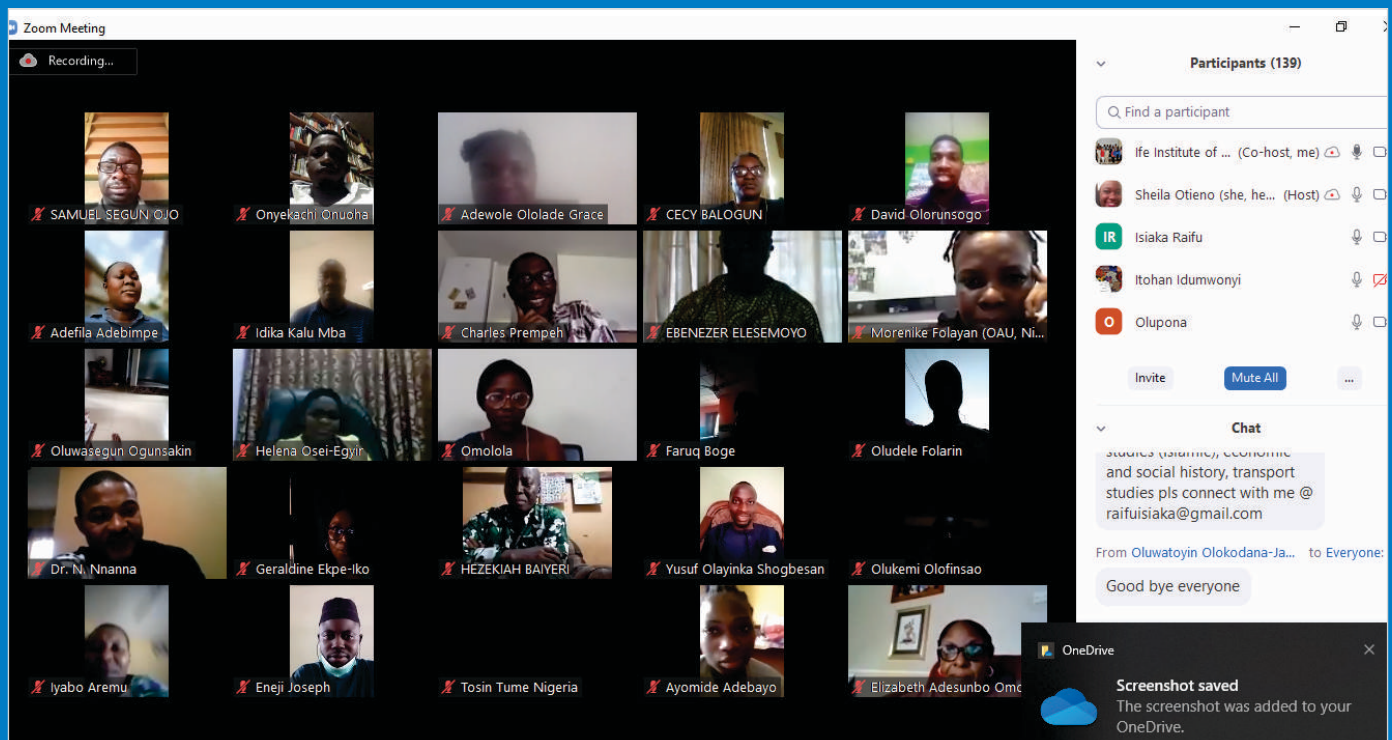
Zoom Meeting

Recording...

SAMUEL SEGUN OJO
Onyekachi Onuoha
Adewole Ololade Grace
CECY BALOGUN
David Olorunsogo
Adefila Adebimpe
Idika Kalu Mba
Charles Prempeh
EBENEZER ELESEMOYO
Morenike Folayan (OAU, Ni...
Oluwasegun Ogunsakin
Helena Osei-Egyir
Omolola
Faruq Boge
Oludele Folarin
Dr. N. Nnanna
Geraldine Ekpe-Iko
HEZEKIAH BAIYERI
Yusuf Olayinka Shogbesan
Olukemi Olofinsao
Iyabo Aremu
Eneji Joseph
Tosin Tume Nigeria
Ayomide Adebayo
Elizabeth Adesunbo Omo

Participants (139)

Find a participant

Ife Institute of ... (Co-host, me)
Sheila Otieno (she, he... (Host)
IR Isiaka Raifu
Itohan Idumwonyi
O Olupona

Invite
Mute All
...

Chat

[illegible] and social history, transport studies pls connect with me @ raifuisiaka@gmail.com

From Oluwatoyin Olokodana-Ja... to Everyone:

Good bye everyone

OneDrive

Screenshot saved
The screenshot was added to your OneDrive.